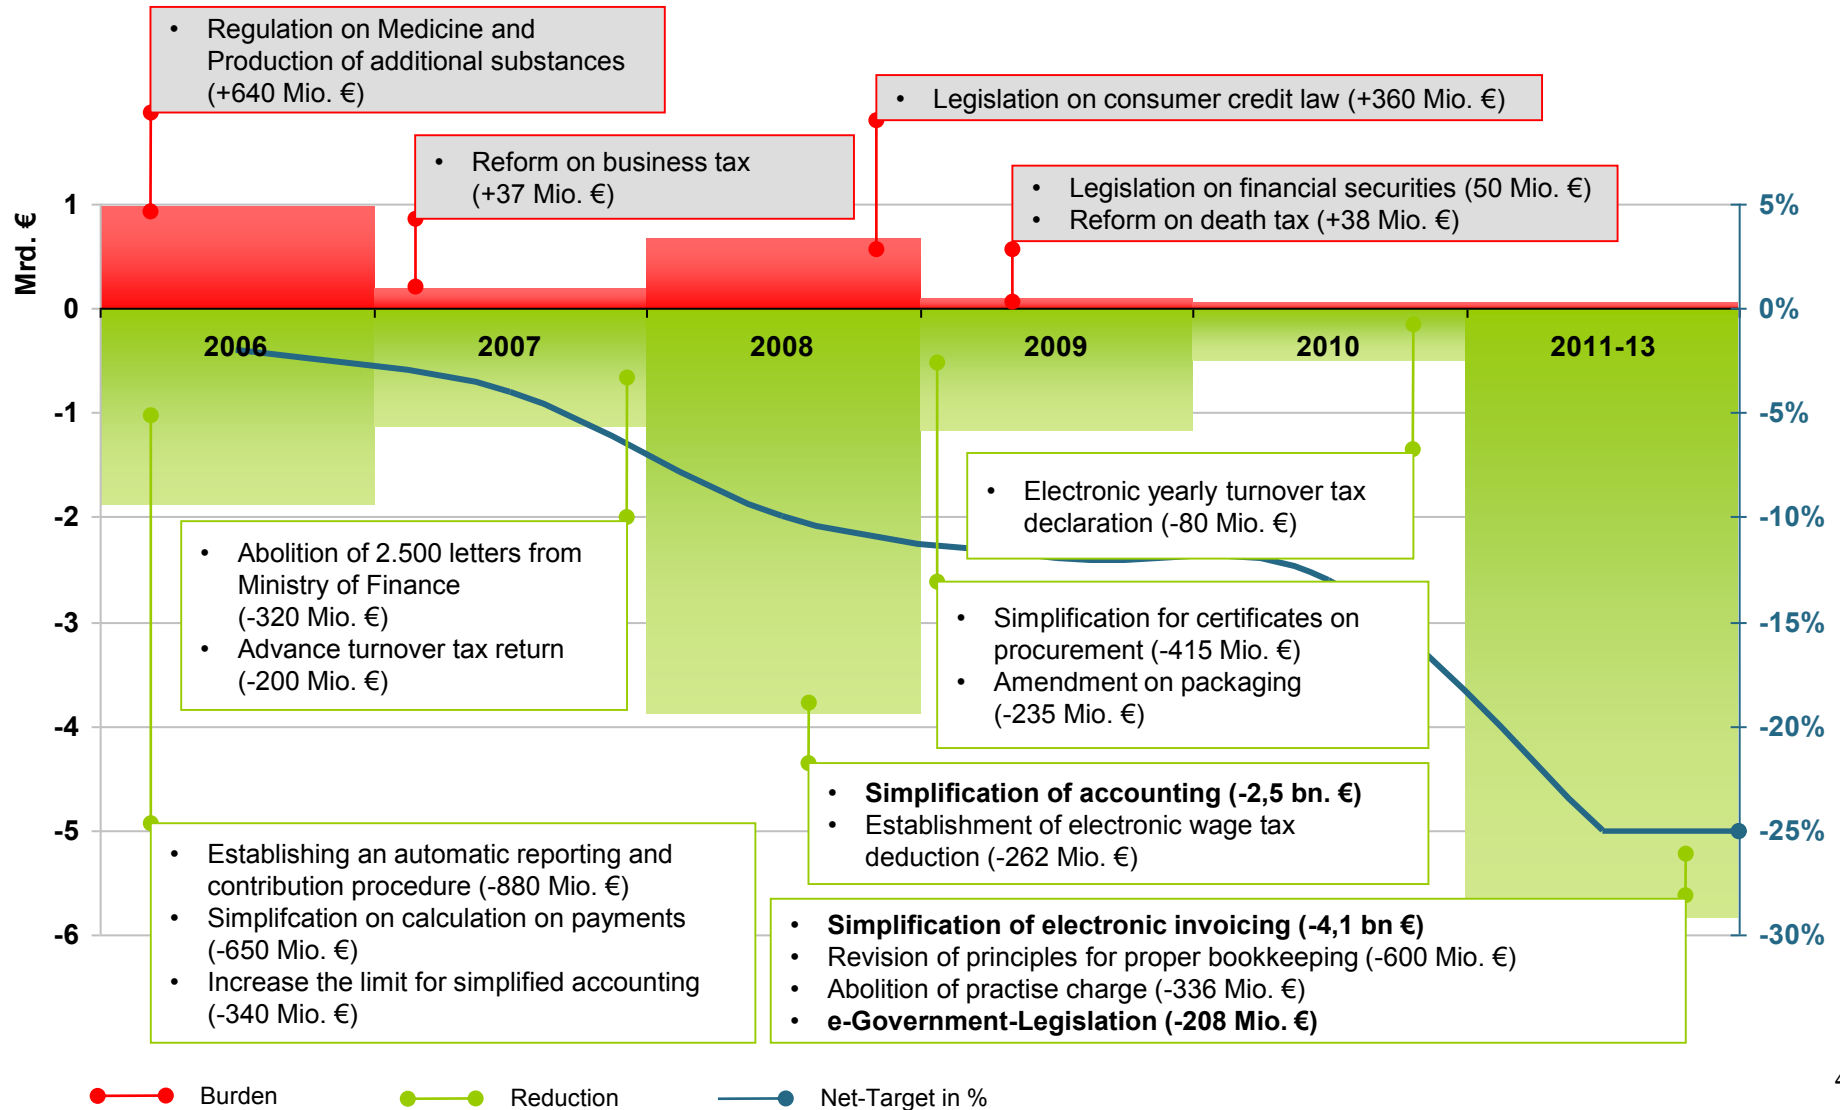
• Regulation on Medicine and Production of additional substances (+640 Mio. €)

• Reform on business tax (+37 Mio. €)

• Legislation on consumer credit law (+360 Mio. €)

• Legislation on financial securities (50 Mio. €)
• Reform on death tax (+38 Mio. €)

Mrd. €

1
0
-1
-2
-3
-4
-5
-6

5%
0%
-5%
-10%
-15%
-20%
-25%
-30%

2006
2007
2008
2009
2010
2011-13

• Electronic yearly turnover tax declaration (-80 Mio. €)

• Abolition of 2.500 letters from Ministry of Finance (-320 Mio. €)
• Advance turnover tax return (-200 Mio. €)

• Simplification for certificates on procurement (-415 Mio. €)
• Amendment on packaging (-235 Mio. €)

• **Simplification of accounting (-2,5 bn. €)**
• Establishment of electronic wage tax deduction (-262 Mio. €)

• Establishing an automatic reporting and contribution procedure (-880 Mio. €)
• Simplifcation on calculation on payments (-650 Mio. €)
• Increase the limit for simplified accounting (-340 Mio. €)

• **Simplification of electronic invoicing (-4,1 bn €)**
• Revision of principles for proper bookkeeping (-600 Mio. €)
• Abolition of practise charge (-336 Mio. €)
• **e-Government-Legislation (-208 Mio. €)**

Burden
Reduction
Net-Target in %